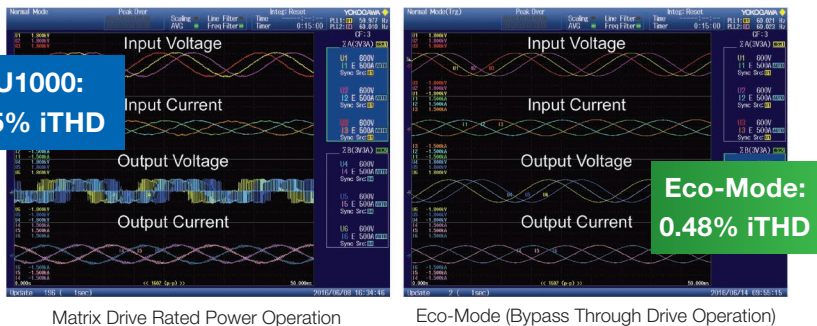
Normal Mode Peak Over Scaling Line Filter AVG Freq Filter Time 0:15:00 Timer Integ: Reset YOKOGAWA

Input Voltage

U1000: 5% iTHD

Input Current

Output Voltage

Output Current

U1 600V I1 E 500A
U2 600V I2 E 500A
U3 600V I3 E 500A
U4 600V I4 E 500A
U5 600V I5 E 500A
U6 600V I6 E 500A

Update 156 ( 1sec) 2016/06/08 16:34:46

Matrix Drive Rated Power Operation

Normal Mode(Trg) Peak Over Scaling Line Filter AVG Freq Filter Time 0:15:00 Timer Integ: Reset YOKOGAWA

Input Voltage

Input Current

Output Voltage

Output Current

Eco-Mode: 0.48% iTHD

U1 600V I1 E 500A
U2 600V I2 E 500A
U3 600V I3 E 500A

Update 2 ( 1sec) 2016/06/14 09:55:15

Eco-Mode (Bypass Through Drive Operation)